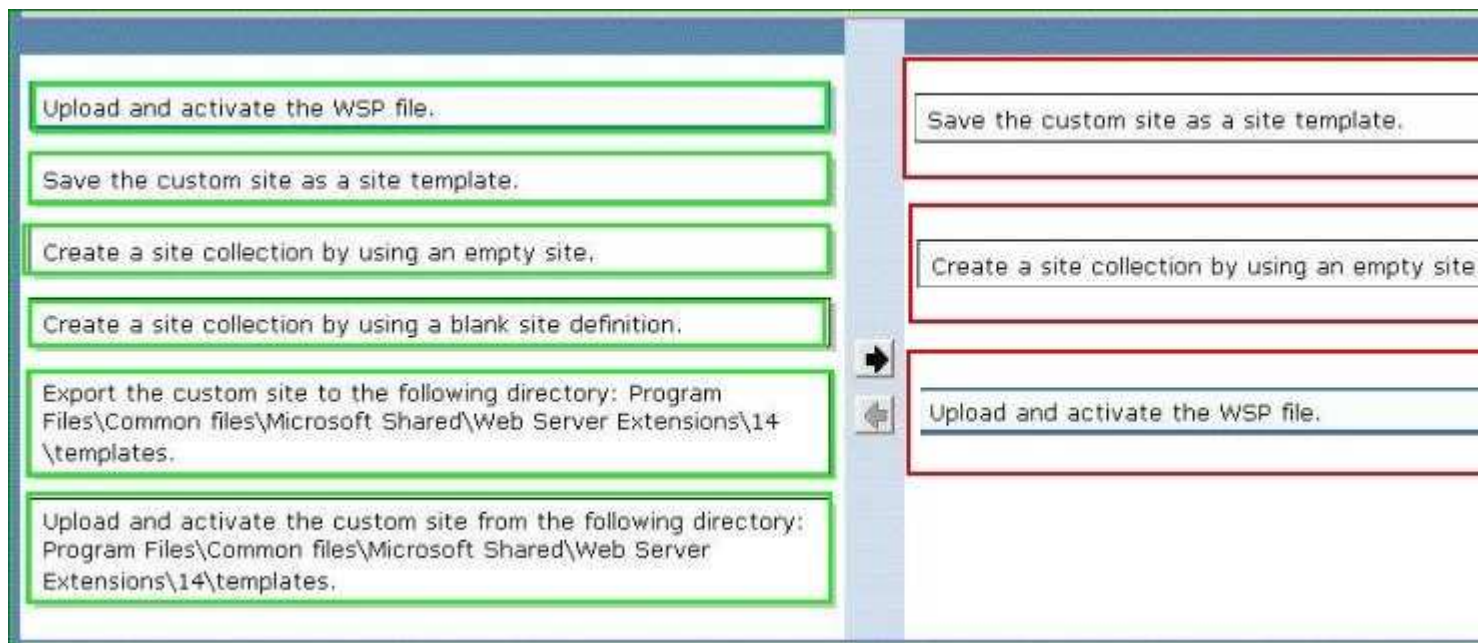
Upload and activate the WSP file.

Save the custom site as a site template.

Create a site collection by using an empty site.

Create a site collection by using a blank site definition.

Export the custom site to the following directory: Program Files\Common files\Microsoft Shared\Web Server Extensions\14 \templates.

Upload and activate the custom site from the following directory: Program Files\Common files\Microsoft Shared\Web Server Extensions\14\templates.

Save the custom site as a site template.

Create a site collection by using an empty site

Upload and activate the WSP file.